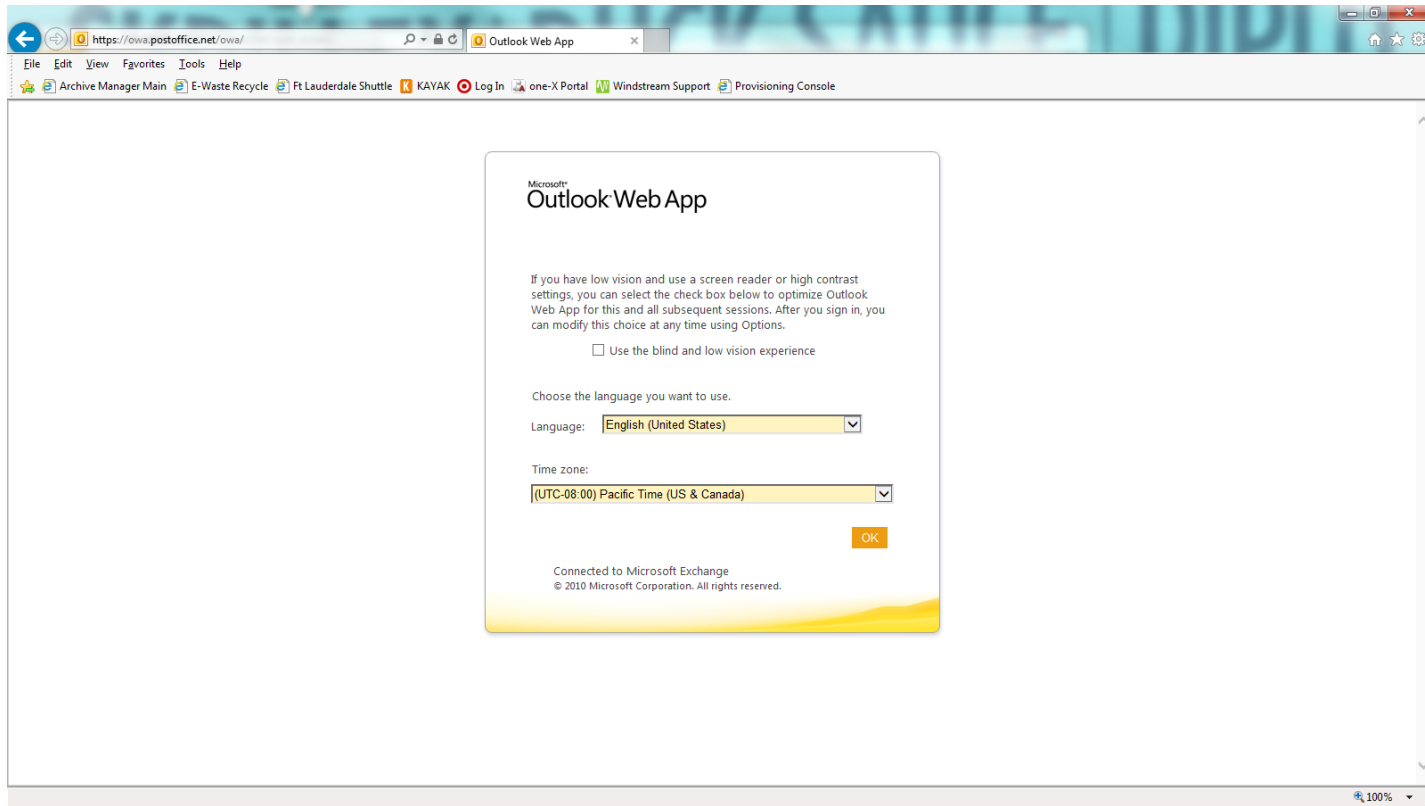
https://owa.postoffice.net/owa/

Outlook Web App

File Edit View Favorites Tools Help

Archive Manager Main E-Waste Recycle Ft Lauderdale Shuttle KAYAK Log In one-X Portal Windstream Support Provisioning Console

Microsoft® Outlook Web App

If you have low vision and use a screen reader or high contrast settings, you can select the check box below to optimize Outlook Web App for this and all subsequent sessions. After you sign in, you can modify this choice at any time using Options.

Use the blind and low vision experience

Choose the language you want to use.

Language: English (United States)

Time zone:

(UTC-08:00) Pacific Time (US & Canada)

OK

Connected to Microsoft Exchange
© 2010 Microsoft Corporation. All rights reserved.

100%